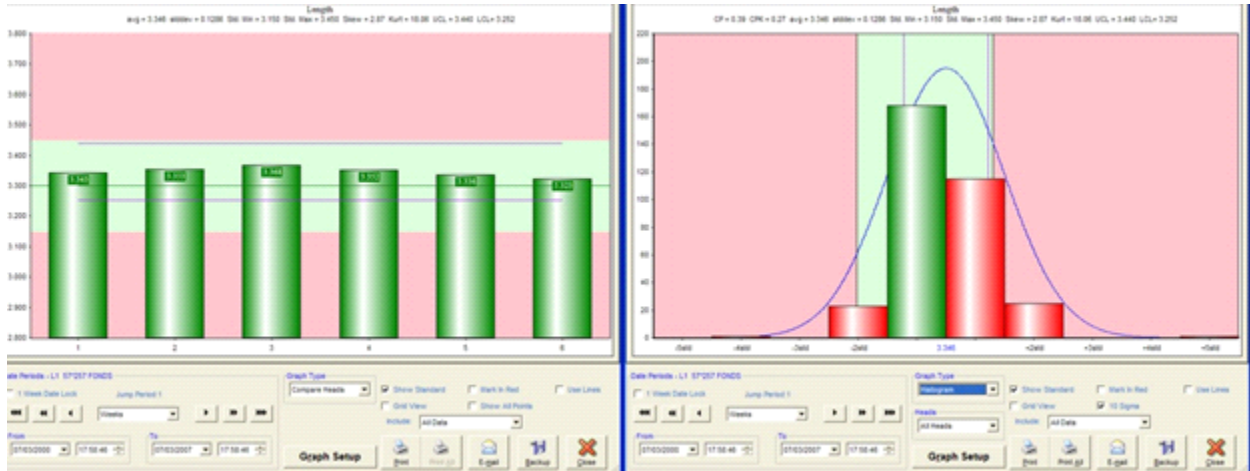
Length
avg = 3.346 stddev = 0.1286 Std. Min = 3.150 Std. Max = 3.450 Skew = 2.07 Kurt = 10.06 UCL = 3.440 LCL = 3.252

3.800
3.700
3.600
3.500
3.400
3.300
3.200
3.100
3.000
2.900
2.800

3.345
3.355
3.366
3.352
3.336
3.323

1
2
3
4
5
6

Date Periods - L1 57'257 FONDS
1 Week Date Lock
Jump Period 1
Weeks
From
07/03/2000
17:58:46
To
07/03/2007
17:58:46
Graph Type
Compare Heads
Show Standard
Mark In Red
Use Lines
Grid View
Show All Points
Include
All Data
Graph Setup
Print
Print All
E-mail
Backup
Close

Length
CP = 0.39 CPK = 0.27 avg = 3.346 stddev = 0.1286 Std. Min = 3.150 Std. Max = 3.450 Skew = 2.07 Kurt = 10.06 UCL = 3.440 LCL = 3.252

220
200
180
160
140
120
100
80
60
40
20
0

-5stdd
-4stdd
-3stdd
-2stdd
3.346
+2stdd
+3stdd
+4stdd
+5stdd

Date Periods - L1 57'257 FONDS
1 Week Date Lock
Jump Period 1
Weeks
From
07/03/2000
17:58:46
To
07/03/2007
17:58:46
Graph Type
Histogram
Show Standard
Mark In Red
Use Lines
Grid View
10 Sigma
Heads
All Heads
Include
All Data
Graph Setup
Print
Print All
E-mail
Backup
Close